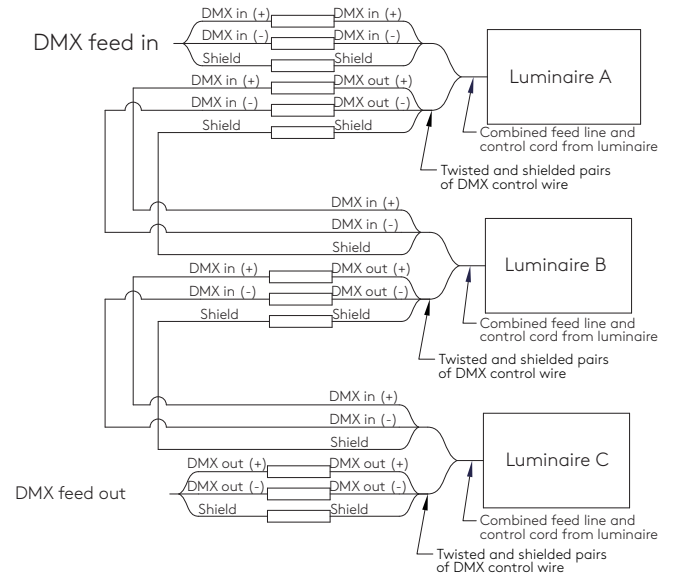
DMX feed in

DMX in (+) DMX in (+)
DMX in (-) DMX in (-)
Shield Shield

Luminaire A

DMX in (+) DMX out (+)
DMX in (-) DMX out (-)
Shield Shield

Combined feed line and control cord from luminaire

Twisted and shielded pairs of DMX control wire

DMX in (+)
DMX in (-)
Shield

Luminaire B

DMX in (+) DMX out (+)
DMX in (-) DMX out (-)
Shield Shield

Combined feed line and control cord from luminaire

Twisted and shielded pairs of DMX control wire

DMX in (+)
DMX in (-)
Shield

Luminaire C

DMX feed out

DMX out (+) DMX out (+)
DMX out (-) DMX out (-)
Shield Shield

Combined feed line and control cord from luminaire

Twisted and shielded pairs of DMX control wire